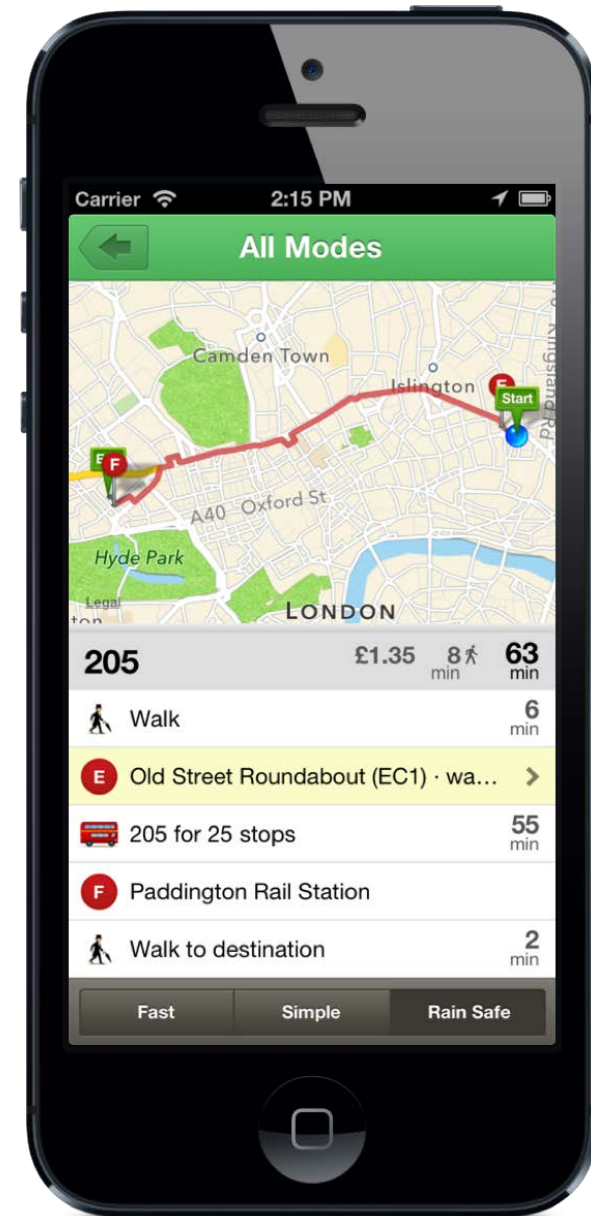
Carrier 2:15 PM

All Modes

Camden Town
Islington
E
Start
Kingsland Rd
E
F
A40 Oxford St
Hyde Park
Legal
LONDON

205 £1.35 8 min 63 min

Walk 6 min

E Old Street Roundabout (EC1) · wa...

205 for 25 stops 55 min

F Paddington Rail Station

Walk to destination 2 min

Fast Simple Rain Safe